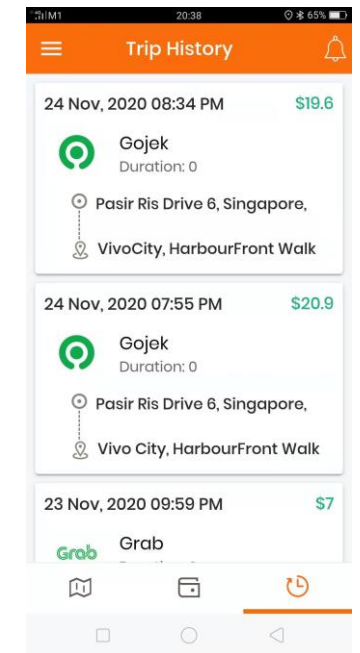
M1 20:38 65%

Trip History

24 Nov, 2020 08:34 PM $19.6

Gojek
Duration: 0

Pasir Ris Drive 6, Singapore,

VivoCity, HarbourFront Walk

24 Nov, 2020 07:55 PM $20.9

Gojek
Duration: 0

Pasir Ris Drive 6, Singapore,

Vivo City, HarbourFront Walk

23 Nov, 2020 09:59 PM $7

Grab Grab
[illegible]